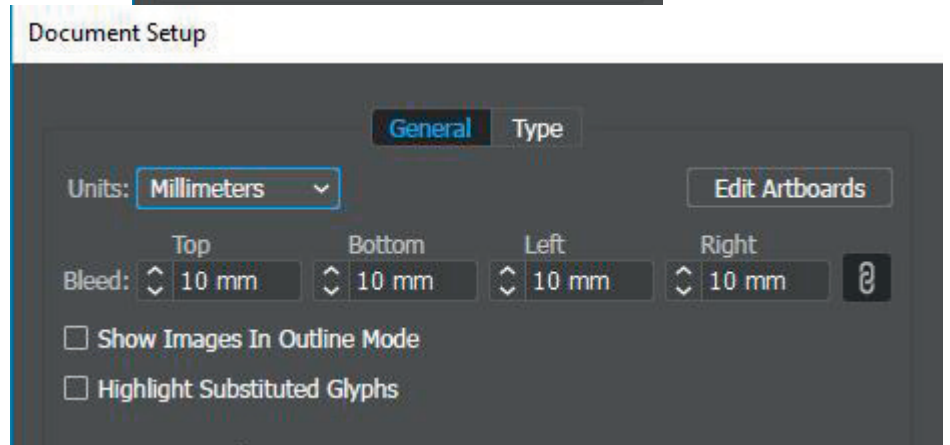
Document Setup

General Type

Units: Millimeters

Edit Artboards

| | Top | Bottom | Left | Right |
|---|---|---|---|---|
| Bleed: | 10 mm | 10 mm | 10 mm | 10 mm |

Show Images In Outline Mode

Highlight Substituted Glyphs